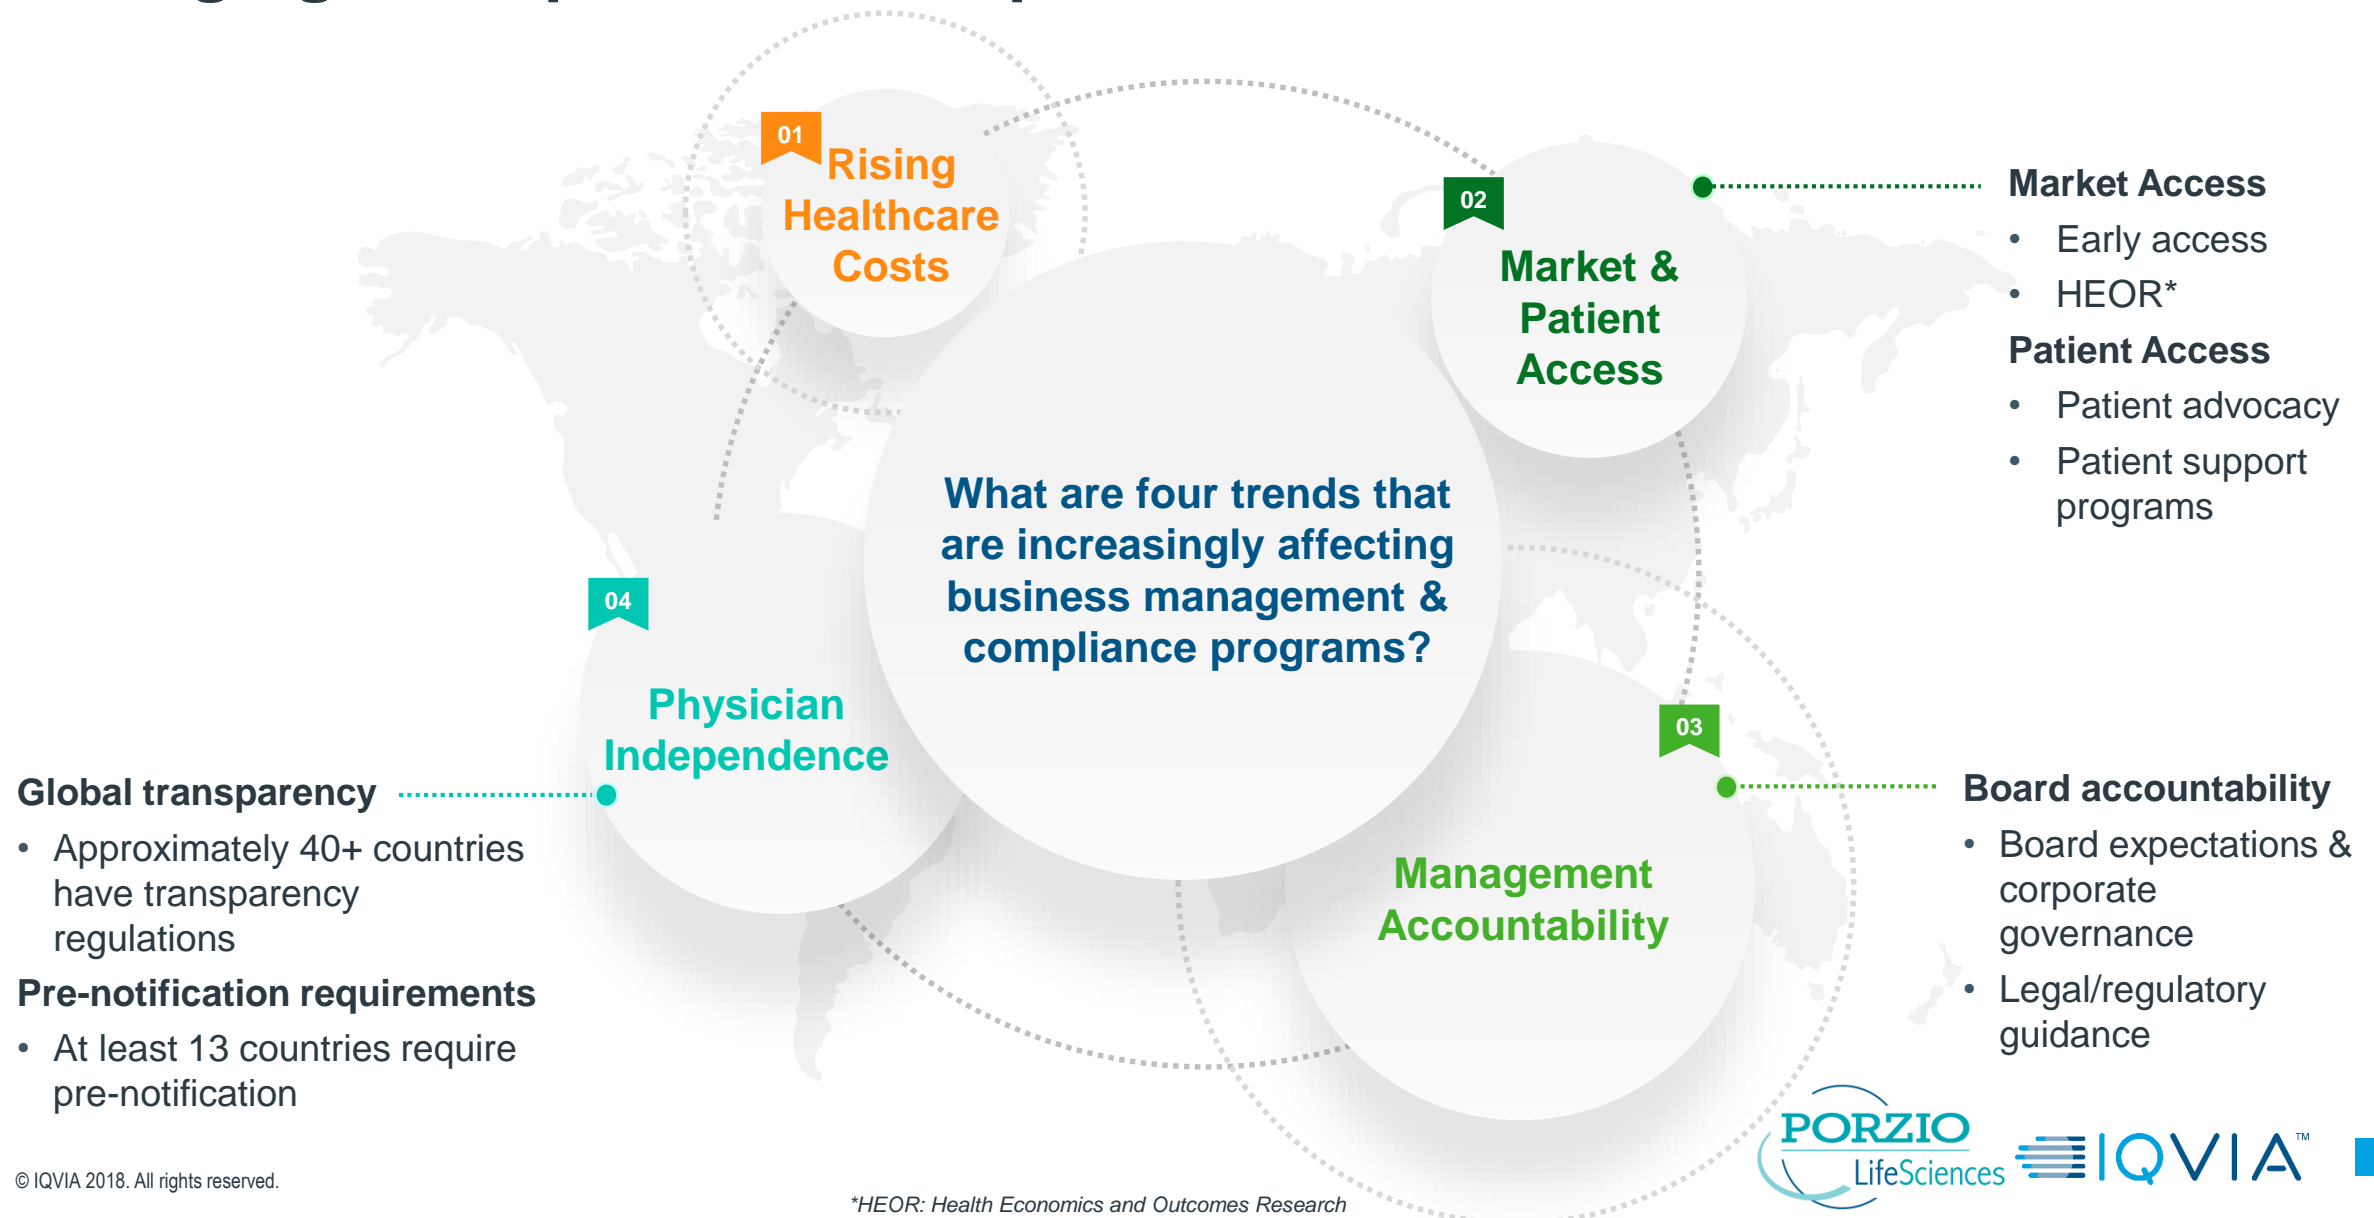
01
Rising Healthcare Costs

02
Market & Patient Access

Market Access
• Early access
• HEOR*
Patient Access
• Patient advocacy
• Patient support programs

What are four trends that are increasingly affecting business management & compliance programs?

04
Physician Independence

Global transparency
• Approximately 40+ countries have transparency regulations
Pre-notification requirements
• At least 13 countries require pre-notification

03
Management Accountability

Board accountability
• Board expectations & corporate governance
• Legal/regulatory guidance

© IQVIA 2018. All rights reserved.

*HEOR: Health Economics and Outcomes Research

PORZIO LifeSciences

IQVIA™